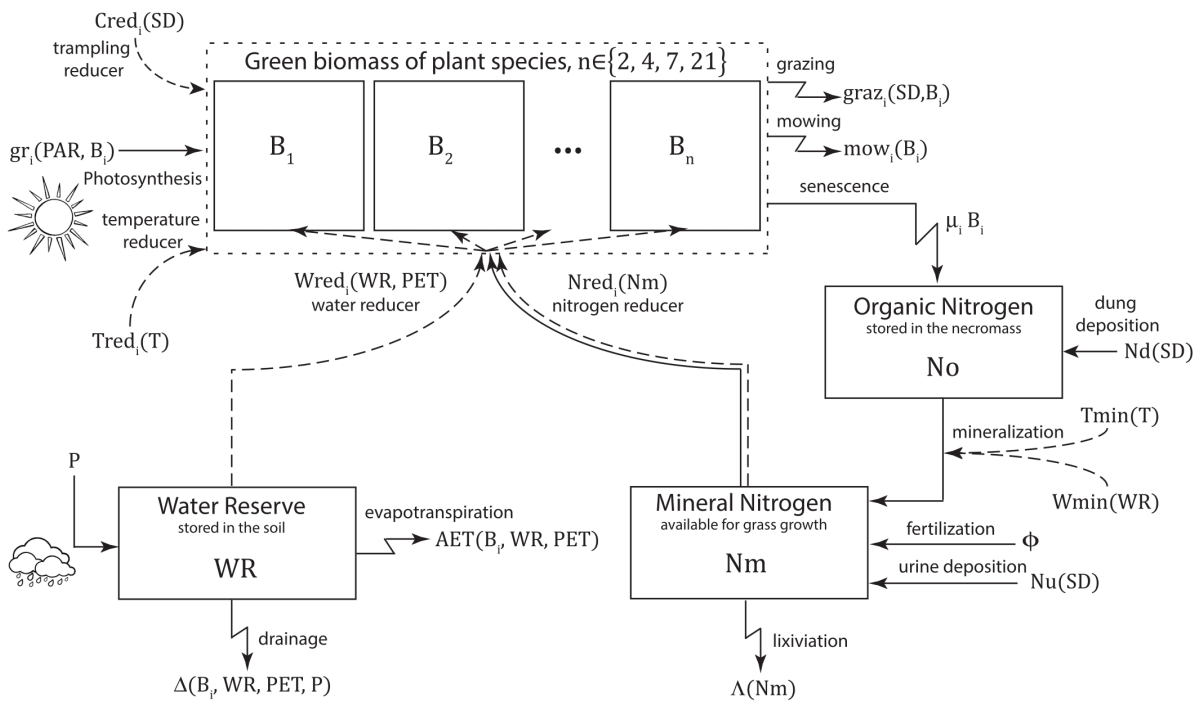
$Cred_i(SD)$
trampling reducer

Green biomass of plant species, $n \in \{2, 4, 7, 21\}$

$gr_i(PAR, B_i)$
Photosynthesis

temperature reducer

$B_1$

$B_2$

•••

$B_n$

grazing
$graz_i(SD, B_i)$

mowing
$mow_i(B_i)$

senescence
$\mu_i B_i$

$Wred_i(WR, PET)$
water reducer

$Nred_i(Nm)$
nitrogen reducer

$Tred_i(T)$

Organic Nitrogen
stored in the necromass
No

dung deposition
$Nd(SD)$

mineralization
$Tmin(T)$
$Wmin(WR)$

P

Water Reserve
stored in the soil
WR

evapotranspiration
$AET(B_i, WR, PET)$

drainage
$\Delta(B_i, WR, PET, P)$

Mineral Nitrogen
available for grass growth
Nm

fertilization
$\phi$

urine deposition
$Nu(SD)$

lixiviation
$\Lambda(Nm)$